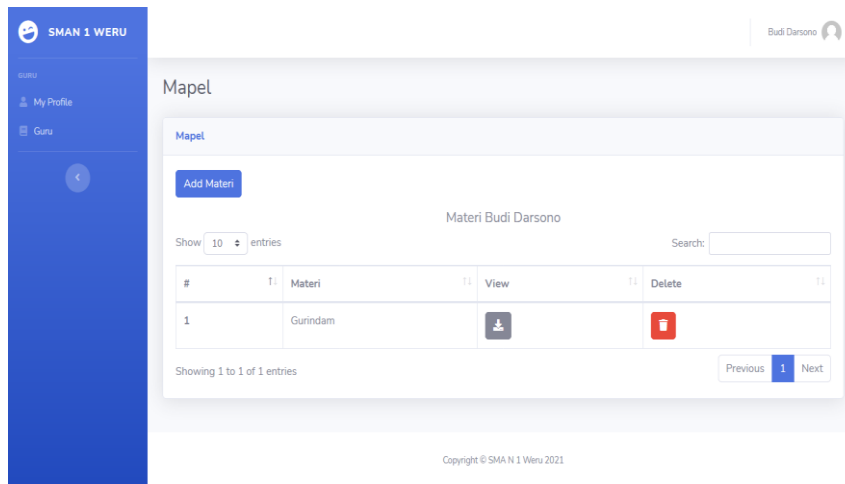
SMAN 1 WERU

GURU

My Profile

Guru

Budi Darsono

Mapel

Mapel

Add Materi

Materi Budi Darsono

Show 10 entries

Search:

| # | Materi | View | Delete |
|---|---|---|---|
| 1 | Gurindam | | |

Showing 1 to 1 of 1 entries

Previous 1 Next

Copyright © SMA N 1 Weru 2021